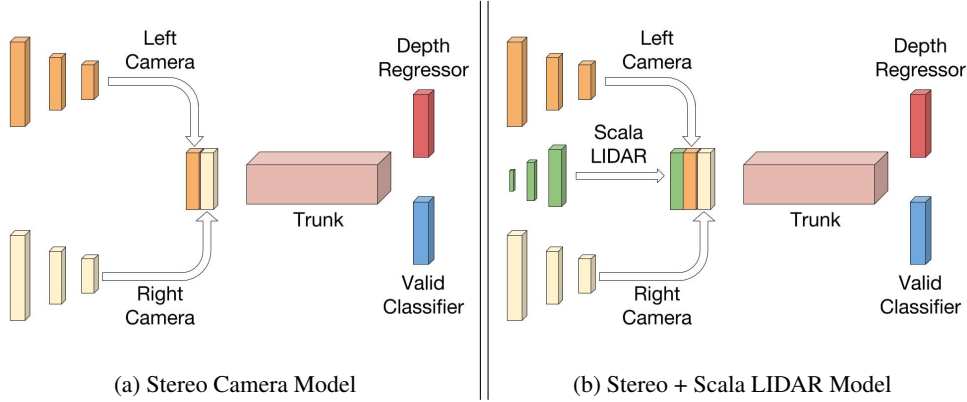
Left Camera

Depth Regressor

Trunk

Valid Classifier

Right Camera

(a) Stereo Camera Model

Left Camera

Depth Regressor

Scala LIDAR

Trunk

Valid Classifier

Right Camera

(b) Stereo + Scala LIDAR Model